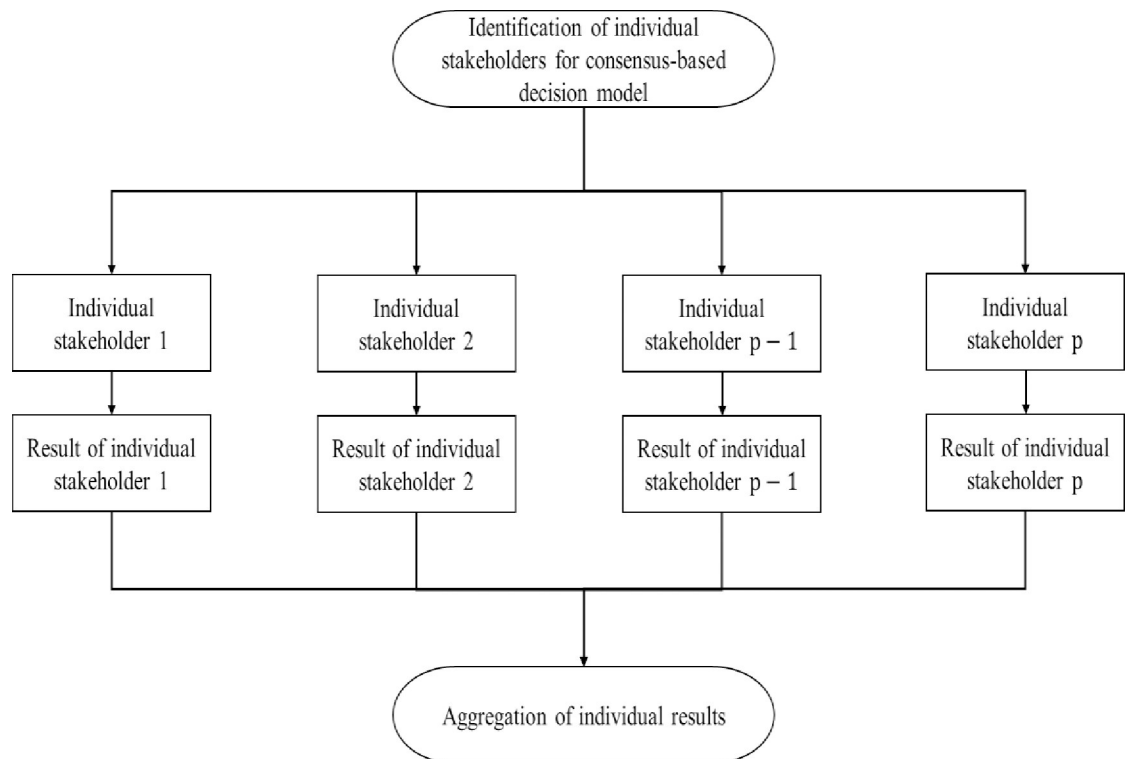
Identification of individual stakeholders for consensus-based decision model

Individual stakeholder 1

Individual stakeholder 2

Individual stakeholder p − 1

Individual stakeholder p

Result of individual stakeholder 1

Result of individual stakeholder 2

Result of individual stakeholder p − 1

Result of individual stakeholder p

Aggregation of individual results